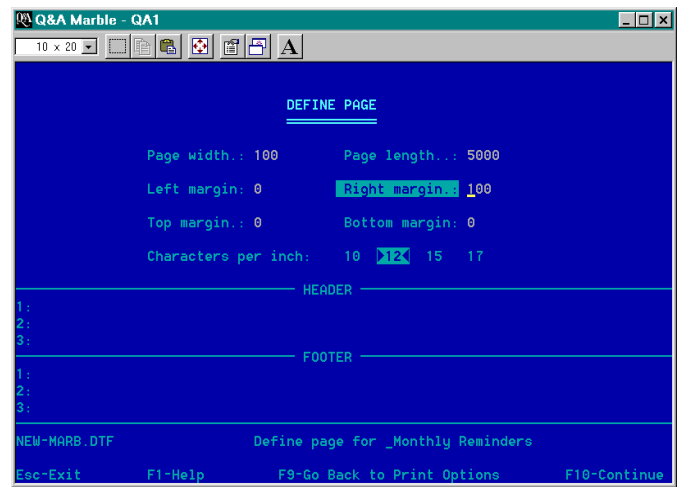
Q&A Marble - QA1

10 x 20

A

DEFINE PAGE

Page width.: 100  Page length..: 5000

Left margin: 0  Right margin.: 100

Top margin.: 0  Bottom margin: 0

Characters per inch: 10 12 15 17

HEADER

1:
2:
3:

FOOTER

1:
2:
3:

NEW-MARB.DTF  Define page for _Monthly Reminders

Esc-Exit  F1-Help  F9-Go Back to Print Options  F10-Continue